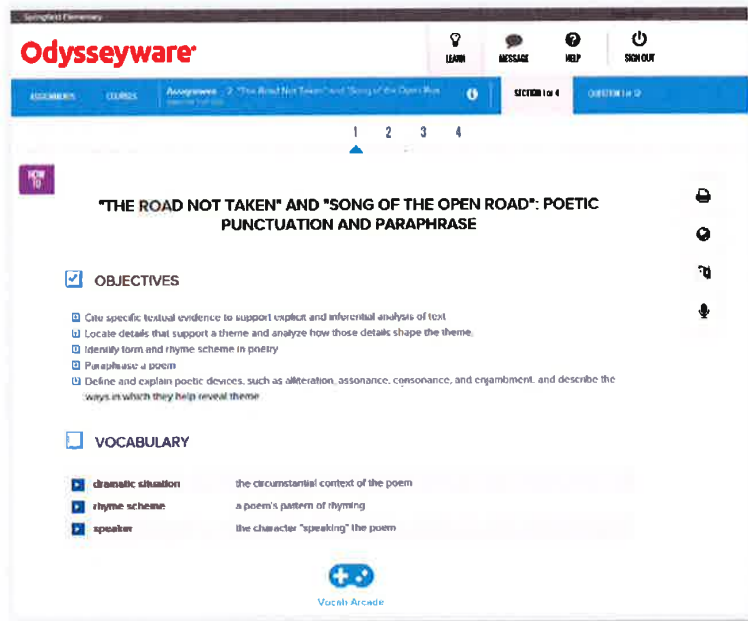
Springfield Elementary

Odysseyware

LEARN MESSAGE HELP SIGN OUT

ASSIGNMENTS COURSES Assignment 2 "The Road Not Taken" and "Song of the Open Roa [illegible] SECTION 1 of 4 QUESTION 1 of 9

1 2 3 4

HOW TO

"THE ROAD NOT TAKEN" AND "SONG OF THE OPEN ROAD": POETIC PUNCTUATION AND PARAPHRASE

OBJECTIVES

Cite specific textual evidence to support explicit and inferential analysis of text
Locate details that support a theme and analyze how those details shape the theme
Identify form and rhyme scheme in poetry
Paraphrase a poem
Define and explain poetic devices, such as alliteration, assonance, consonance, and enjambment, and describe the ways in which they help reveal theme

VOCABULARY

| dramatic situation | the circumstantial context of the poem |
|---|---|
| rhyme scheme | a poem's pattern of rhyming |
| speaker | the character "speaking" the poem |

Vocab Arcade